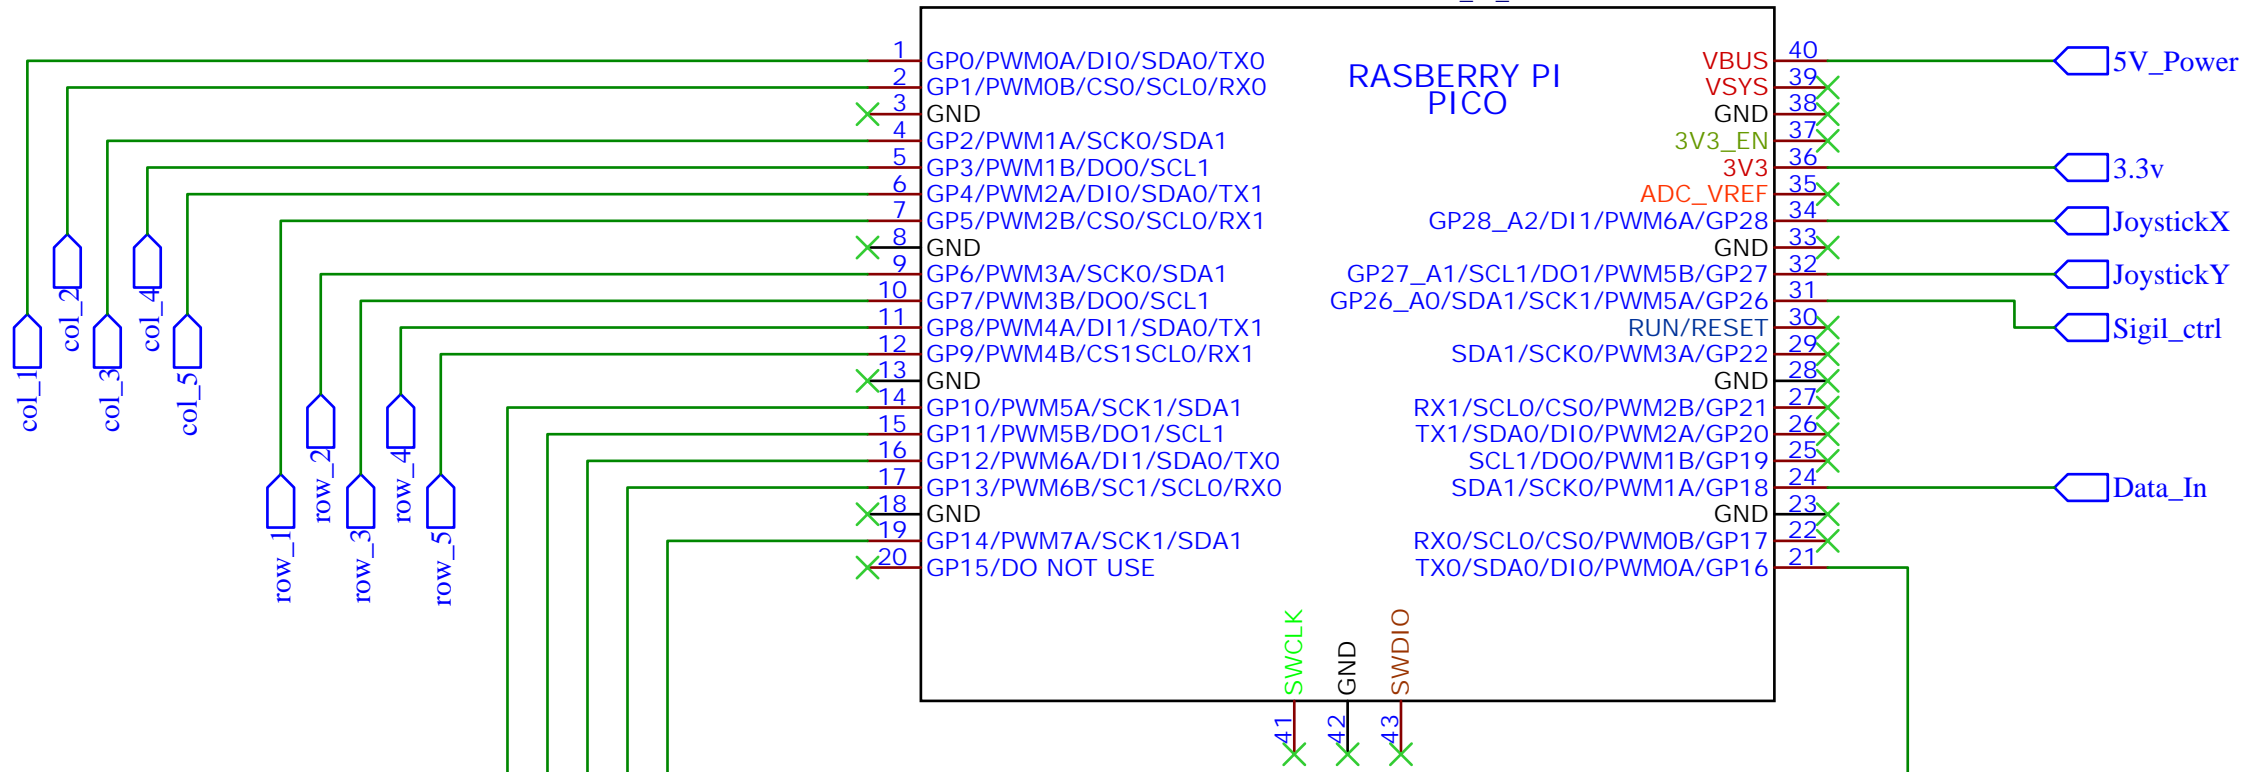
RASBERRY PI PICO

1 GP0/PWM0A/DI0/SDA0/TX0
2 GP1/PWM0B/CS0/SCL0/RX0
3 GND
4 GP2/PWM1A/SCK0/SDA1
5 GP3/PWM1B/DO0/SCL1
6 GP4/PWM2A/DI0/SDA0/TX1
7 GP5/PWM2B/CS0/SCL0/RX1
8 GND
9 GP6/PWM3A/SCK0/SDA1
10 GP7/PWM3B/DO0/SCL1
11 GP8/PWM4A/DI1/SDA0/TX1
12 GP9/PWM4B/CS1SCL0/RX1
13 GND
14 GP10/PWM5A/SCK1/SDA1
15 GP11/PWM5B/DO1/SCL1
16 GP12/PWM6A/DI1/SDA0/TX0
17 GP13/PWM6B/SC1/SCL0/RX0
18 GND
19 GP14/PWM7A/SCK1/SDA1
20 GP15/DO NOT USE

VBUS 40
VSYS 39
GND 38
3V3_EN 37
3V3 36
ADC_VREF 35
GP28_A2/DI1/PWM6A/GP28 34
GND 33
GP27_A1/SCL1/DO1/PWM5B/GP27 32
GP26_A0/SDA1/SCK1/PWM5A/GP26 31
RUN/RESET 30
SDA1/SCK0/PWM3A/GP22 29
GND 28
RX1/SCL0/CS0/PWM2B/GP21 27
TX1/SDA0/DI0/PWM2A/GP20 26
SCL1/DO0/PWM1B/GP19 25
SDA1/SCK0/PWM1A/GP18 24
GND 23
RX0/SCL0/CS0/PWM0B/GP17 22
TX0/SDA0/DI0/PWM0A/GP16 21

SWCLK 41
GND 42
SWDIO 43

5V_Power
3.3v
JoystickX
JoystickY
Sigil_ctrl
Data_In

col_1
col_2
col_3
col_4
col_5
row_1
row_2
row_3
row_4
row_5